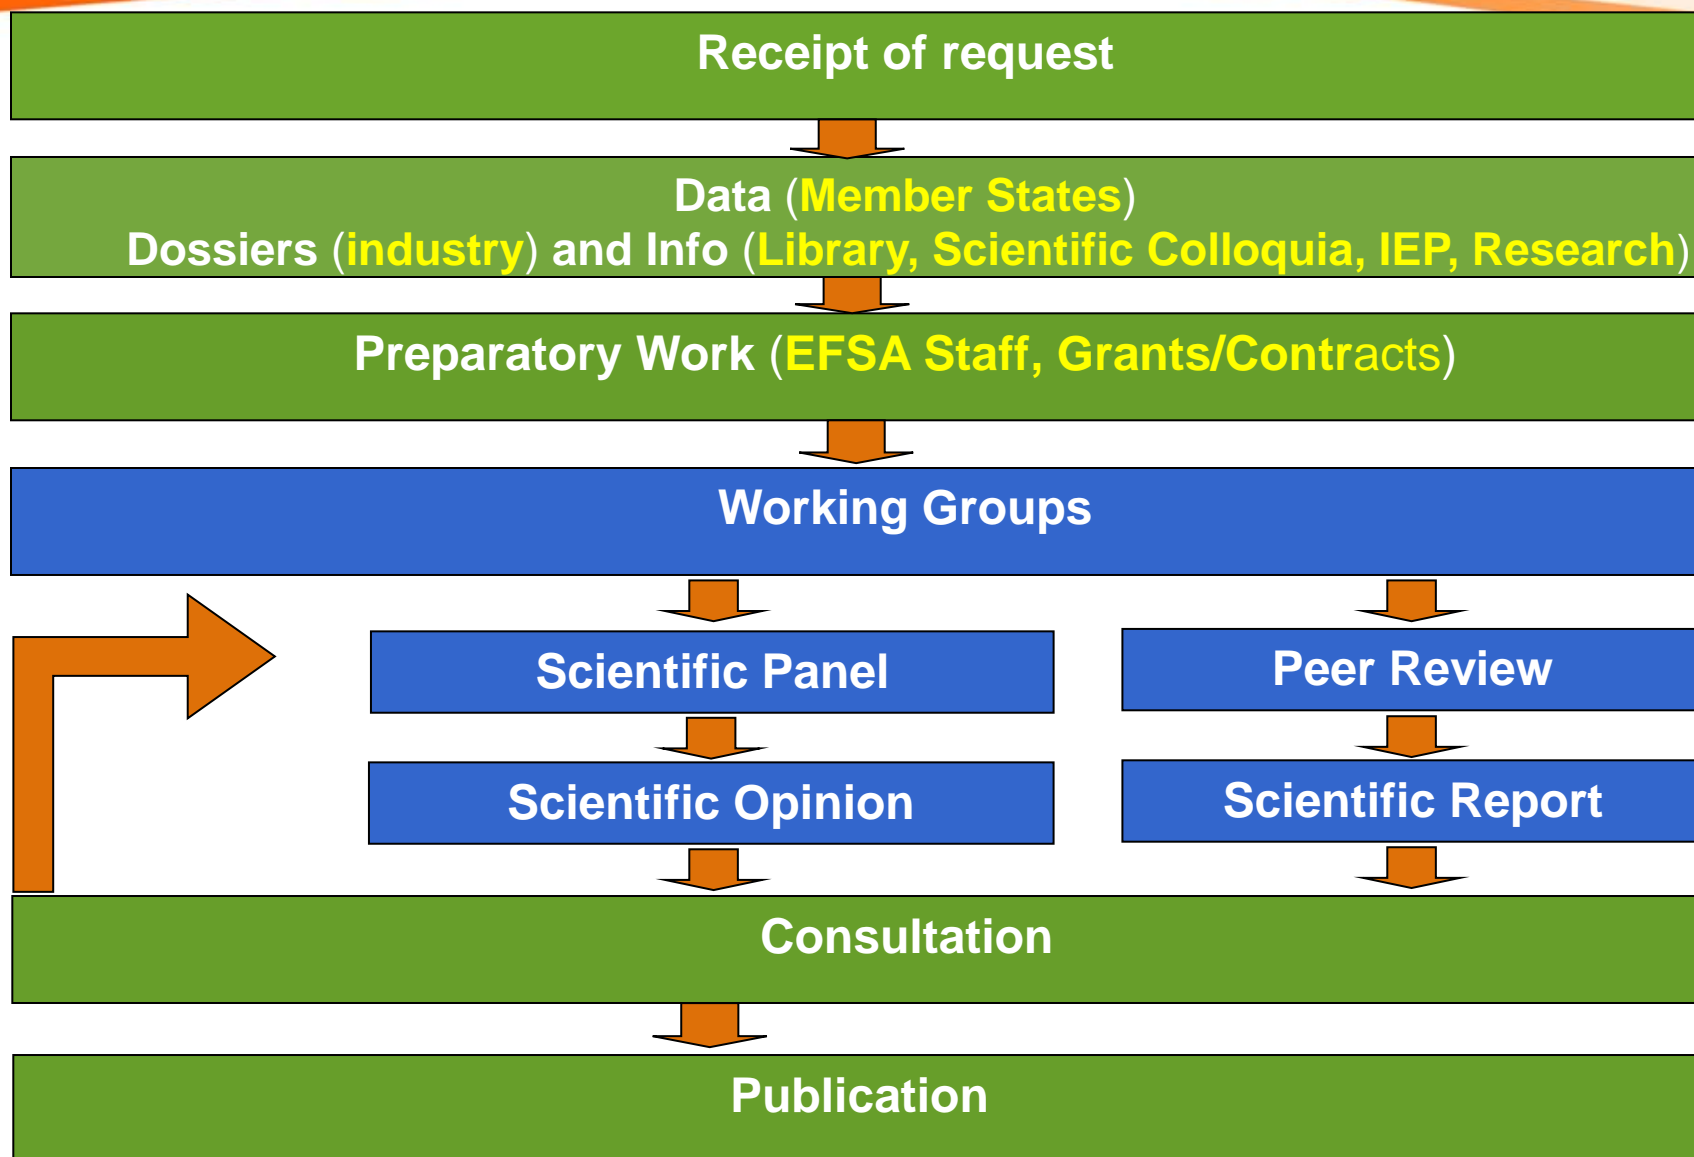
Receipt of request

Data (Member States)
Dossiers (industry) and Info (Library, Scientific Colloquia, IEP, Research)

Preparatory Work (EFSA Staff, Grants/Contracts)

Working Groups

Scientific Panel

Peer Review

Scientific Opinion

Scientific Report

Consultation

Publication